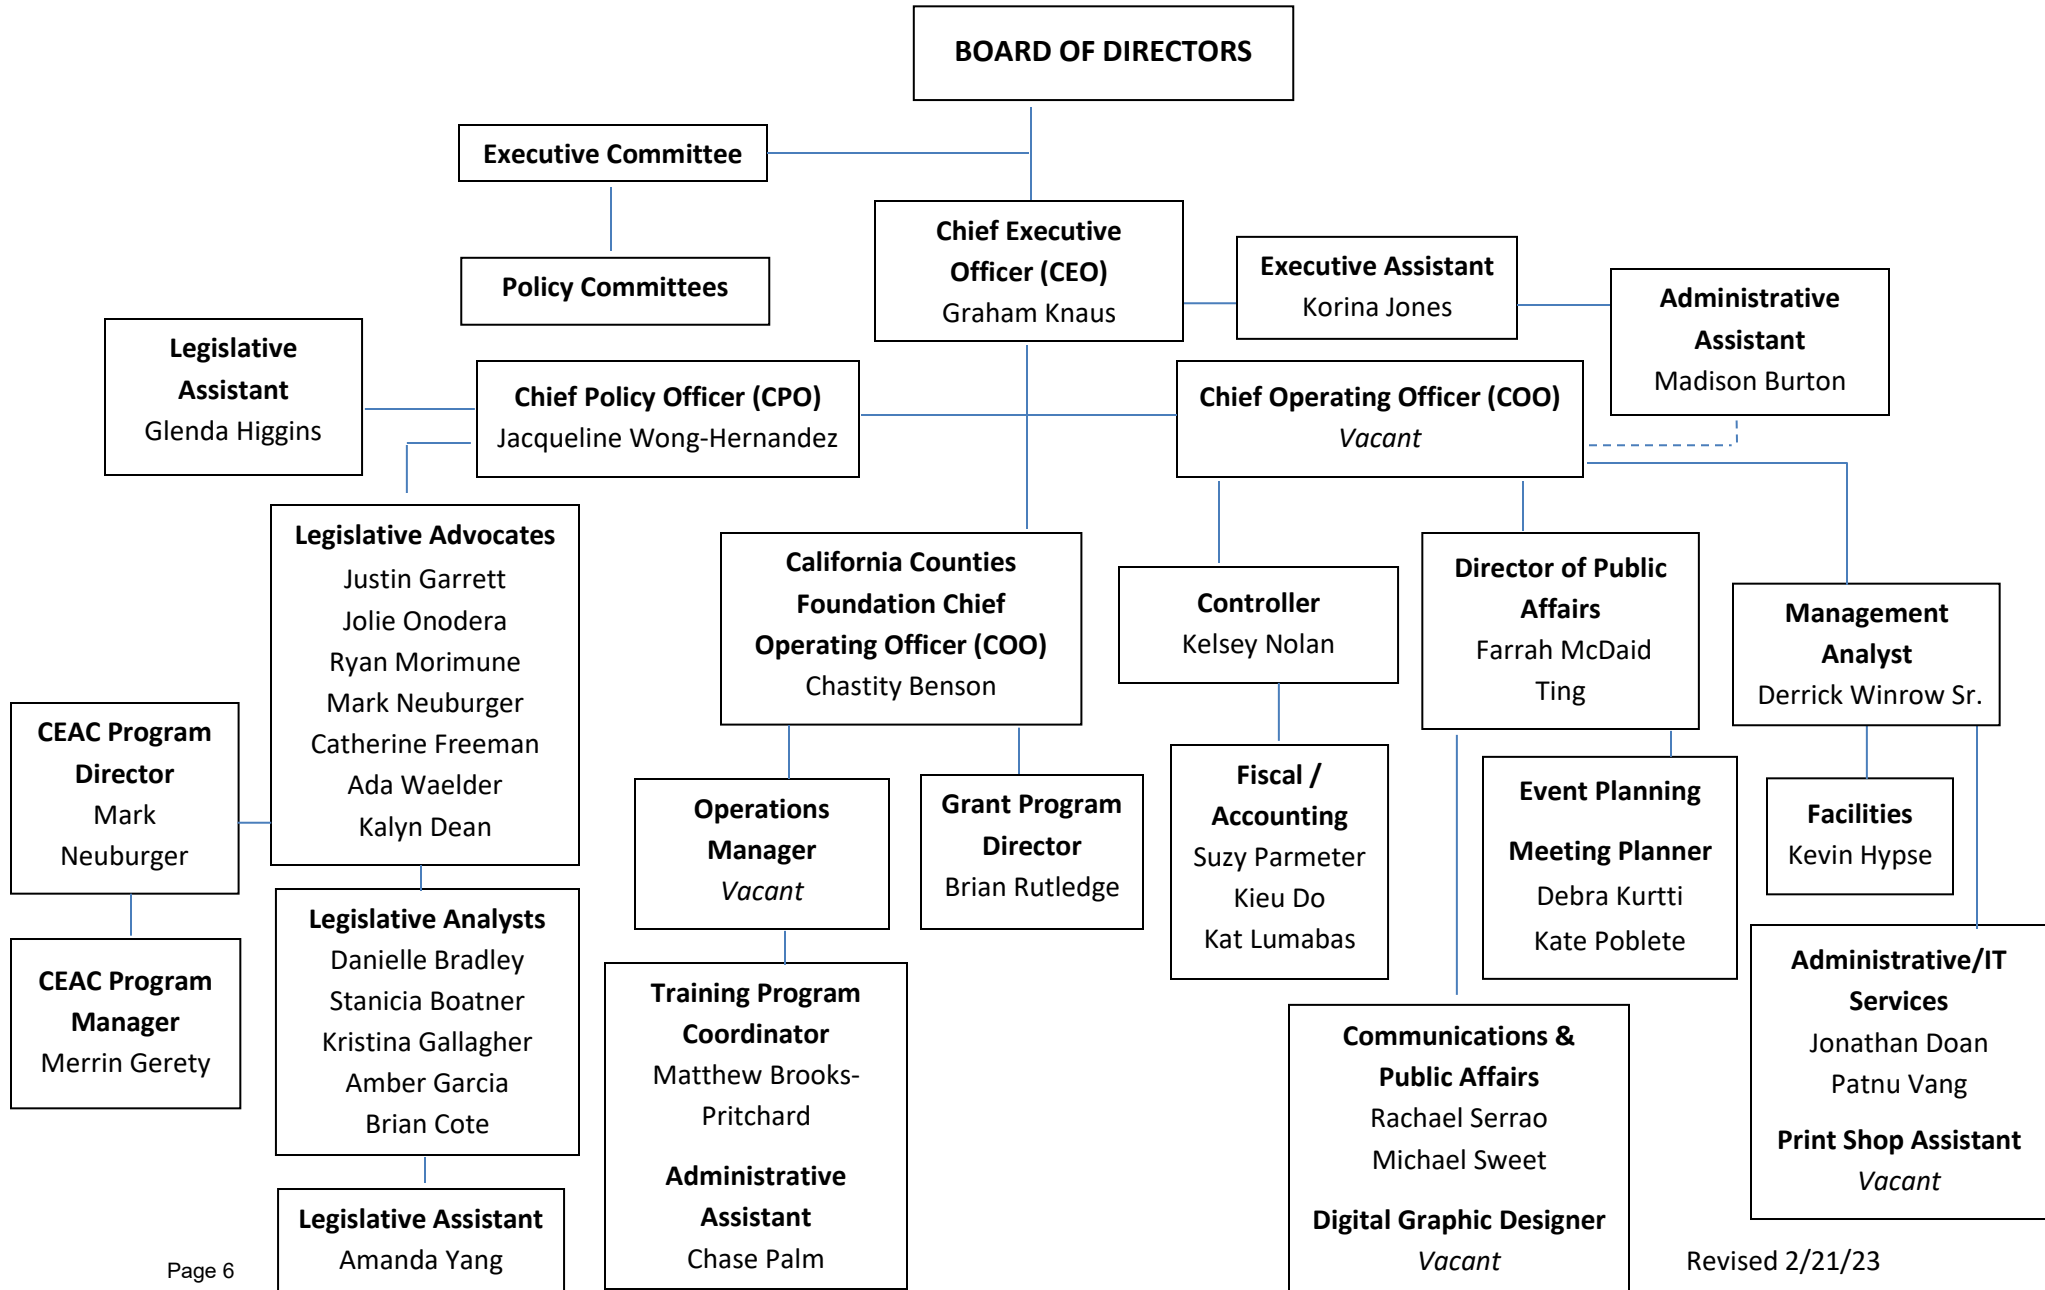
BOARD OF DIRECTORS

Executive Committee

Policy Committees

Chief Executive Officer (CEO)
Graham Knaus

Executive Assistant
Korina Jones

Administrative Assistant
Madison Burton

Legislative Assistant
Glenda Higgins

Chief Policy Officer (CPO)
Jacqueline Wong-Hernandez

Chief Operating Officer (COO)
*Vacant*

Legislative Advocates
Justin Garrett
Jolie Onodera
Ryan Morimune
Mark Neuburger
Catherine Freeman
Ada Waelder
Kalyn Dean

California Counties Foundation Chief Operating Officer (COO)
Chastity Benson

Controller
Kelsey Nolan

Director of Public Affairs
Farrah McDaid Ting

Management Analyst
Derrick Winrow Sr.

CEAC Program Director
Mark Neuburger

CEAC Program Manager
Merrin Gerety

Legislative Analysts
Danielle Bradley
Stanicia Boatner
Kristina Gallagher
Amber Garcia
Brian Cote

Legislative Assistant
Amanda Yang

Operations Manager
*Vacant*

Grant Program Director
Brian Rutledge

Training Program Coordinator
Matthew Brooks-Pritchard

Administrative Assistant
Chase Palm

Fiscal / Accounting
Suzy Parmeter
Kieu Do
Kat Lumabas

Event Planning

Meeting Planner
Debra Kurtti
Kate Poblete

Facilities
Kevin Hypse

Communications & Public Affairs
Rachael Serrao
Michael Sweet

Digital Graphic Designer
*Vacant*

Administrative/IT Services
Jonathan Doan
Patnu Vang

Print Shop Assistant
*Vacant*

Page 6

Revised 2/21/23